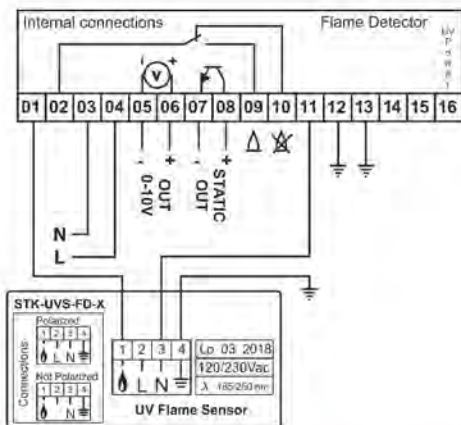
Internal connections

Flame Detector

UV P o w e r

V

| D1 | 02 | 03 | 04 | 05 | 06 | 07 | 08 | 09 | 10 | 11 | 12 | 13 | 14 | 15 | 16 |
|---|---|---|---|---|---|---|---|---|---|---|---|---|---|---|---|

- + OUT 0-10V

- + STATIC OUT

N

L

STK-UVS-FD-X

Connections

Polarized

1 2 3 4

L N

Not Polarized

1 2 3 4

N

| 1 | 2 | 3 | 4 |
|---|---|---|---|
|  | L | N |  |

Lo 03 2018

120/230Vac

λ 185/260 nm

UV Flame Sensor